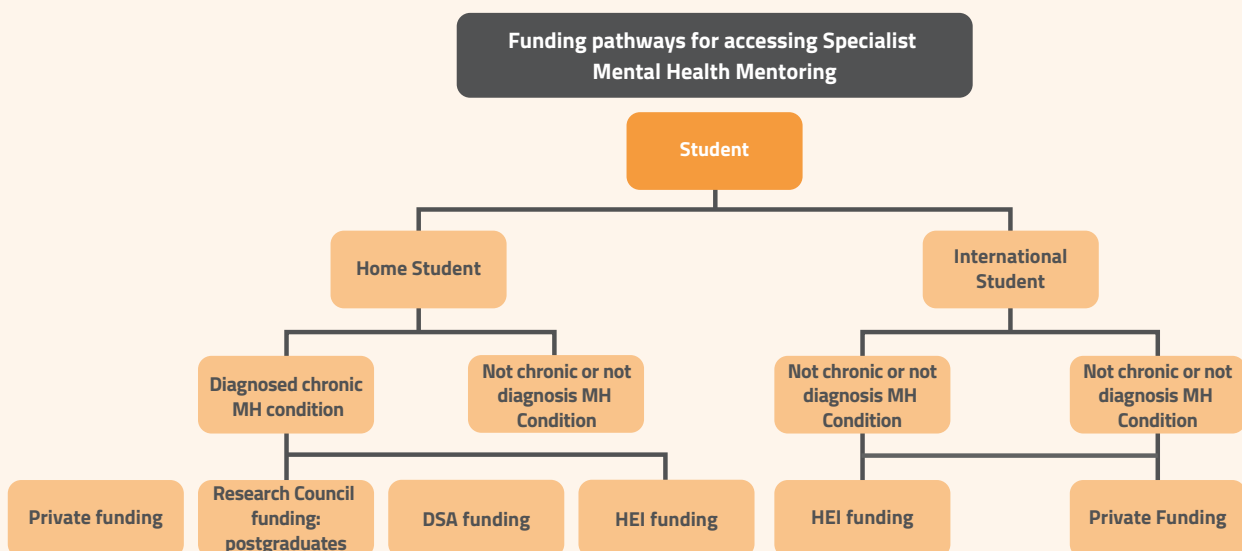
Funding pathways for accessing Specialist Mental Health Mentoring

Student

Home Student

International Student

Diagnosed chronic MH condition

Not chronic or not diagnosis MH Condition

Not chronic or not diagnosis MH Condition

Not chronic or not diagnosis MH Condition

Private funding

Research Council funding: postgraduates

DSA funding

HEI funding

HEI funding

Private Funding